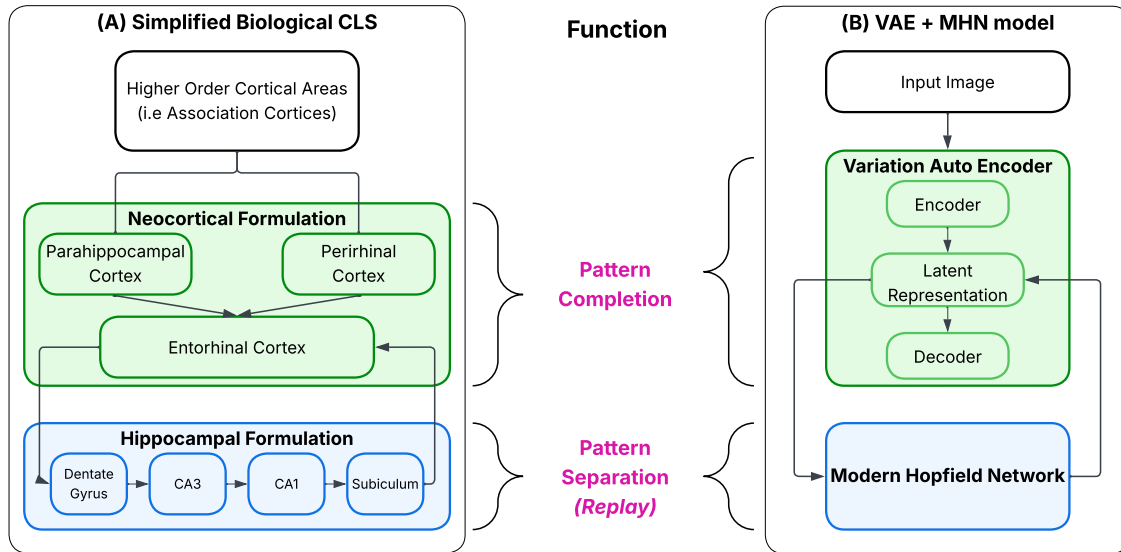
(A) Simplified Biological CLS

Higher Order Cortical Areas (i.e Association Cortices)

Neocortical Formulation

Parahippocampal Cortex

Perirhinal Cortex

Entorhinal Cortex

Hippocampal Formulation

Dentate Gyrus

CA3

CA1

Subiculum

Function

Pattern Completion

Pattern Separation (Replay)

(B) VAE + MHN model

Input Image

Variation Auto Encoder

Encoder

Latent Representation

Decoder

Modern Hopfield Network